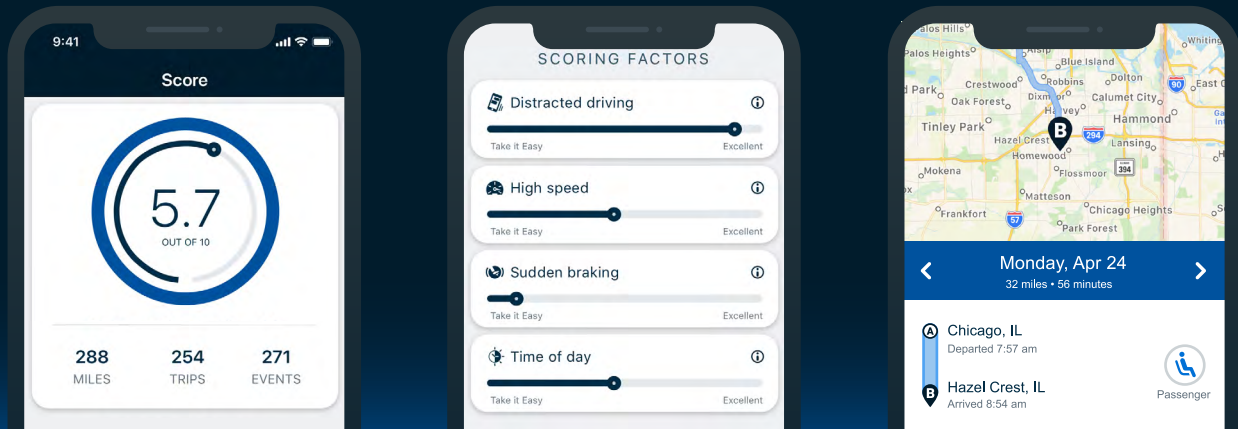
9:41

Score

5.7
OUT OF 10

288
MILES

254
TRIPS

271
EVENTS

SCORING FACTORS

Distracted driving
Take it Easy Excellent

High speed
Take it Easy Excellent

Sudden braking
Take it Easy Excellent

Time of day
Take it Easy Excellent

Palos Hills
Palos Heights
Dixmoor
Blue Island
Park
Crestwood
Robbins
Calumet City
Harvey
East
Tinley Park
Hazel Crest
Hammond
Lansing
Homewood
Mokena
Flossmoor
Matteson
Frankfort
Chicago Heights
Park Forest
90
294
394
57

Monday, Apr 24
32 miles • 56 minutes

A Chicago, IL
Departed 7:57 am

B Hazel Crest, IL
Arrived 8:54 am

Passenger